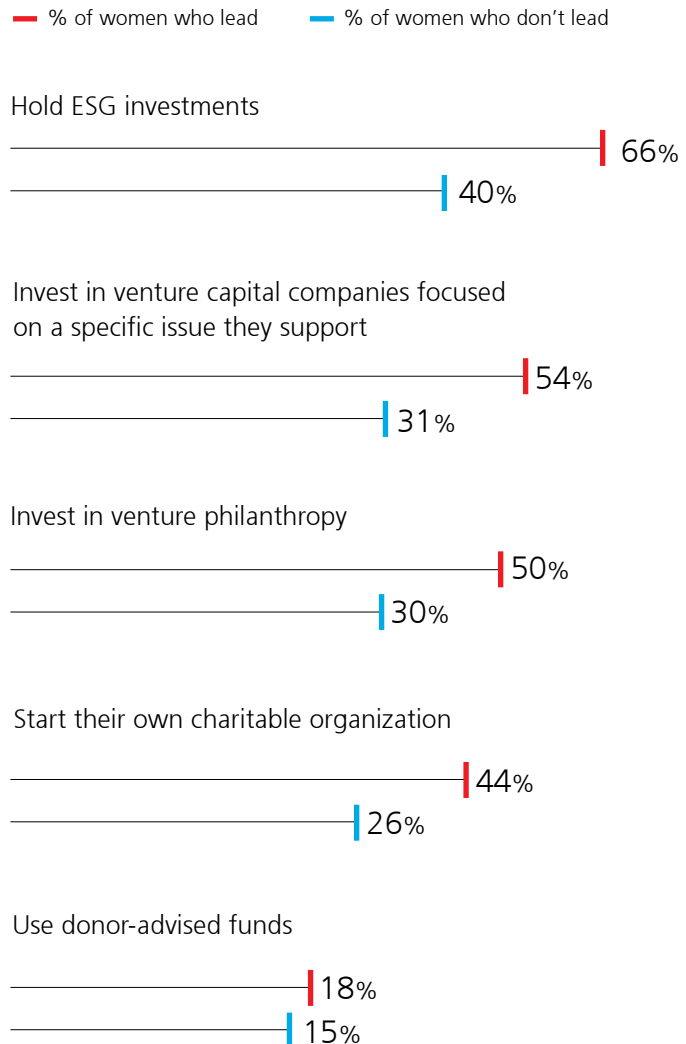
% of women who lead
% of women who don’t lead

Hold ESG investments
66%
40%

Invest in venture capital companies focused on a specific issue they support
54%
31%

Invest in venture philanthropy
50%
30%

Start their own charitable organization
44%
26%

Use donor-advised funds
18%
15%